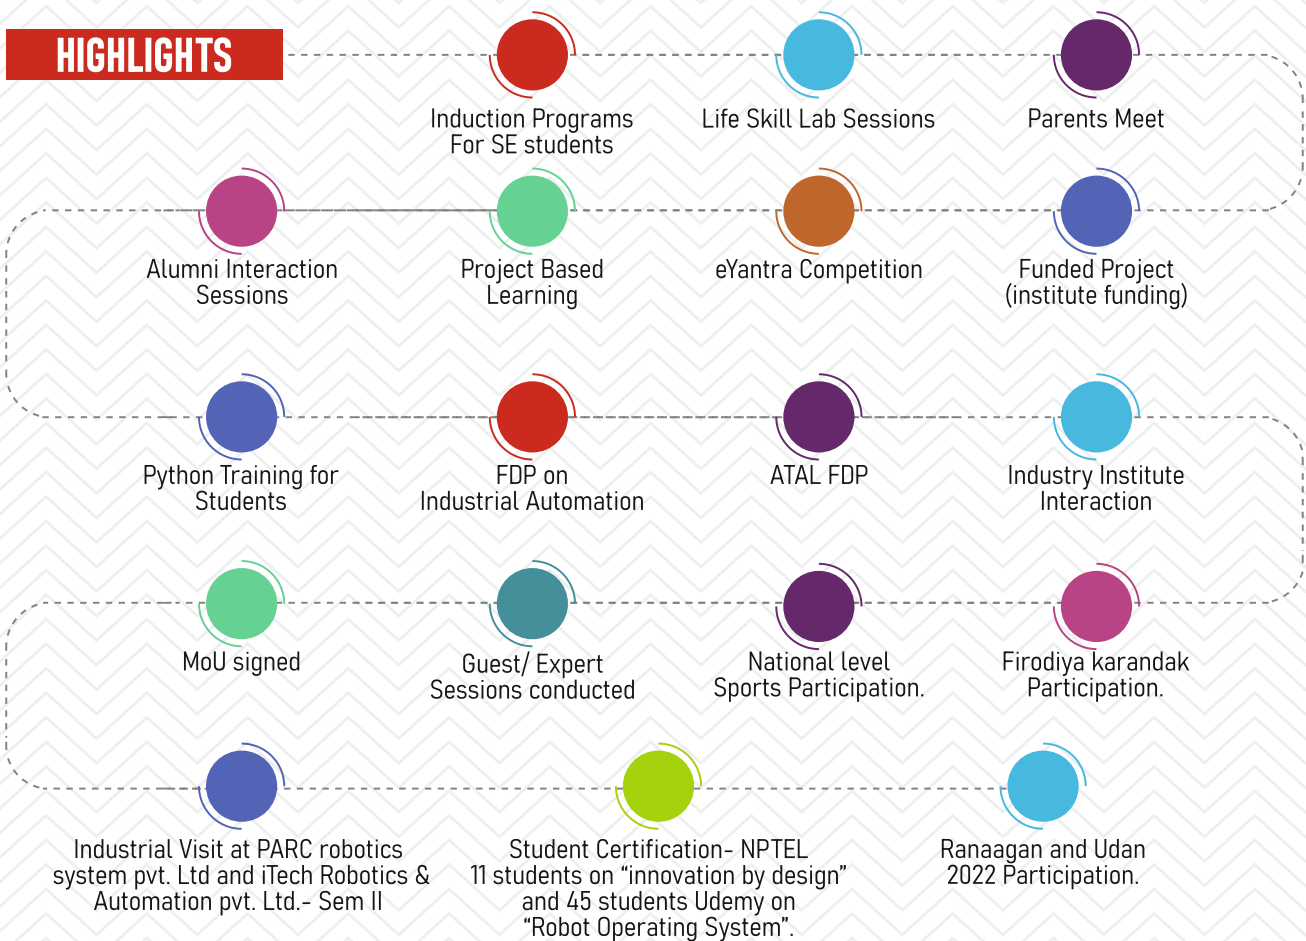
HIGHLIGHTS

Induction Programs For SE students

Life Skill Lab Sessions

Parents Meet

Alumni Interaction Sessions

Project Based Learning

eYantra Competition

Funded Project (institute funding)

Python Training for Students

FDP on Industrial Automation

ATAL FDP

Industry Institute Interaction

MoU signed

Guest/ Expert Sessions conducted

National level Sports Participation.

Firodiya karandak Participation.

Industrial Visit at PARC robotics system pvt. Ltd and iTech Robotics & Automation pvt. Ltd.- Sem II

Student Certification- NPTEL 11 students on “innovation by design” and 45 students Udemy on “Robot Operating System”.

Ranaagan and Udan 2022 Participation.